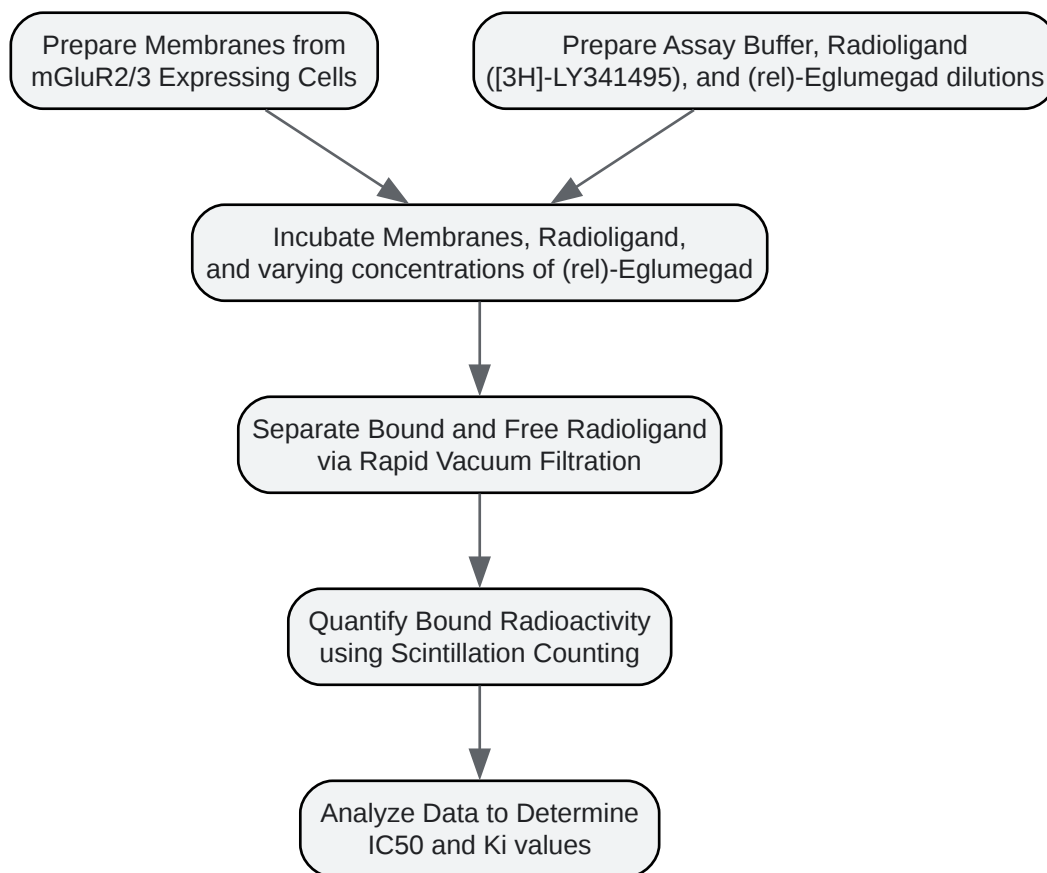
Prepare Membranes from mGluR2/3 Expressing Cells

Prepare Assay Buffer, Radioligand ([3H]-LY341495), and (rel)-Eglumegad dilutions

Incubate Membranes, Radioligand, and varying concentrations of (rel)-Eglumegad

Separate Bound and Free Radioligand via Rapid Vacuum Filtration

Quantify Bound Radioactivity using Scintillation Counting

Analyze Data to Determine IC50 and Ki values